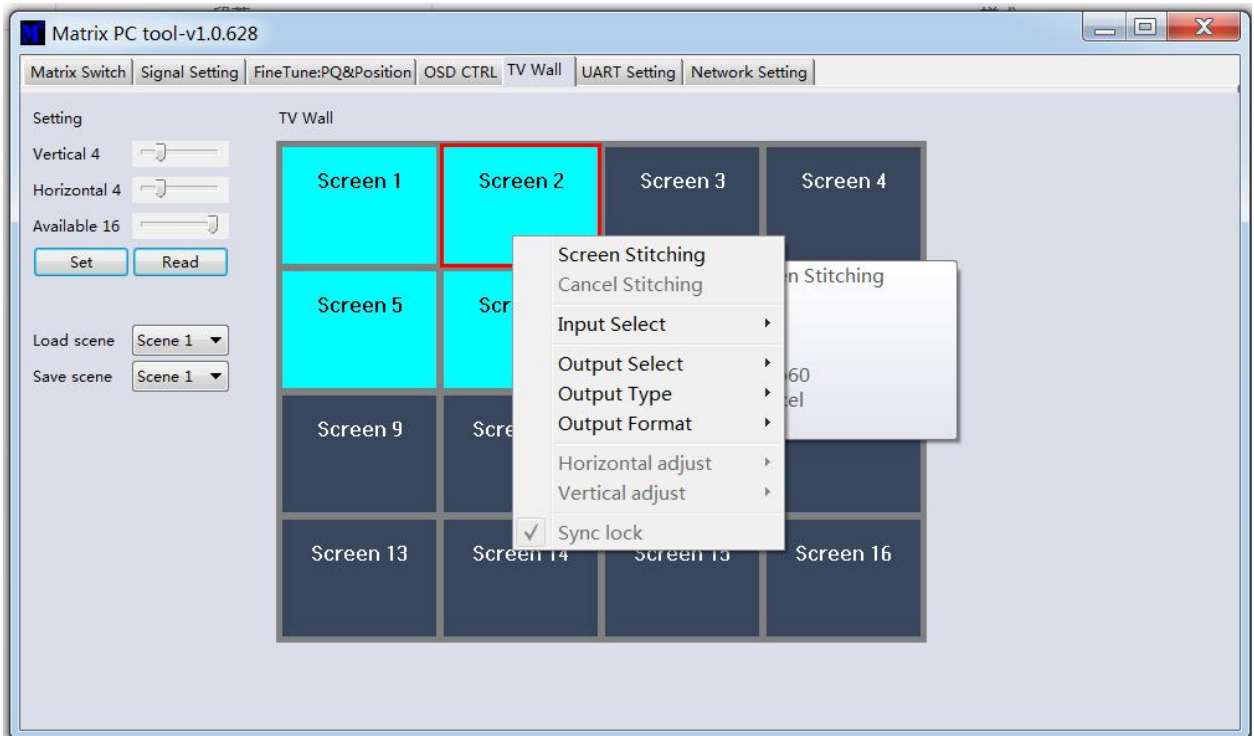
Matrix PC tool-v1.0.628

Matrix Switch | Signal Setting | FineTune:PQ&Position | OSD CTRL | TV Wall | UART Setting | Network Setting

Setting
Vertical 4
Horizontal 4
Available 16
Set
Read

Load scene Scene 1
Save scene Scene 1

TV Wall

Screen 1
Screen 2
Screen 3
Screen 4
Screen 5
Scr
Screen 9
Scre
Screen 13
Screen 14
Screen 15
Screen 16

Screen Stitching
Cancel Stitching
Input Select
Output Select
Output Type
Output Format
Horizontal adjust
Vertical adjust
✓ Sync lock

n Stitching
60
el